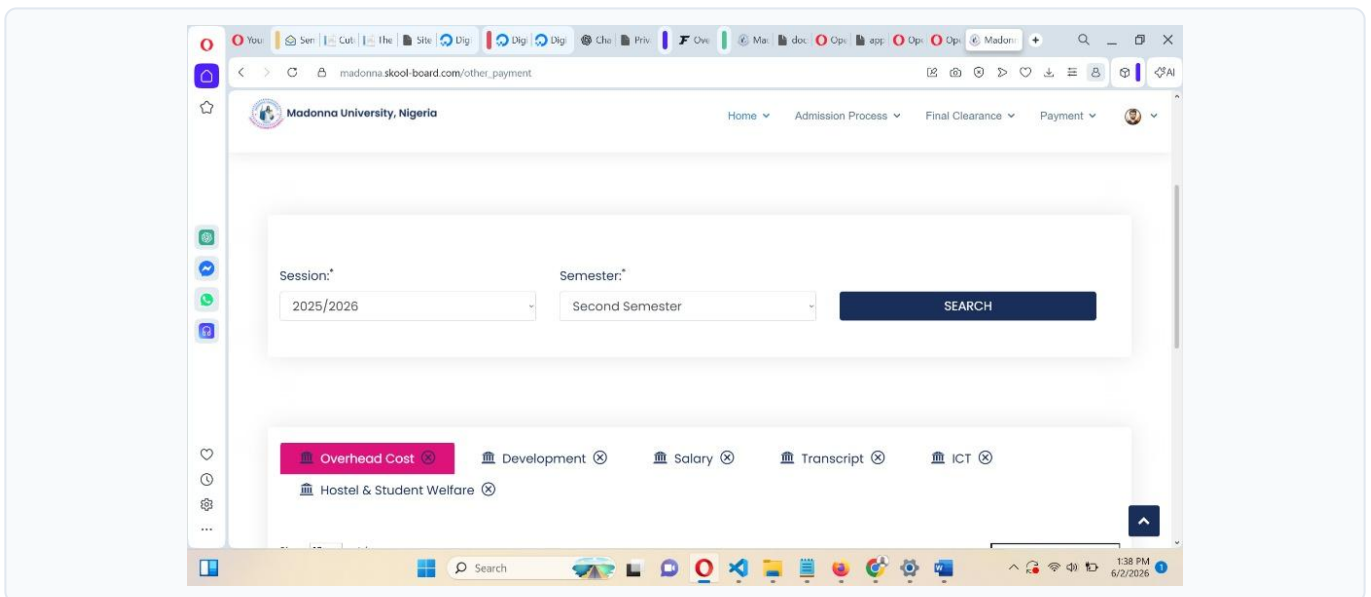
You | Sen | Cut | The | Site | Digi | Digi | Digi | Cha | Priv | Ove | Mac | doc | Ope | app | Ope | Ope | Madon

madonna.skool-board.com/other_payment

Madonna University, Nigeria

Home ⌄ Admission Process ⌄ Final Clearance ⌄ Payment ⌄

Session:*
2025/2026

Semester:*
Second Semester

SEARCH

Overhead Cost ⊗ Development ⊗ Salary ⊗ Transcript ⊗ ICT ⊗ Hostel & Student Welfare ⊗

Search

1:38 PM
6/2/2026